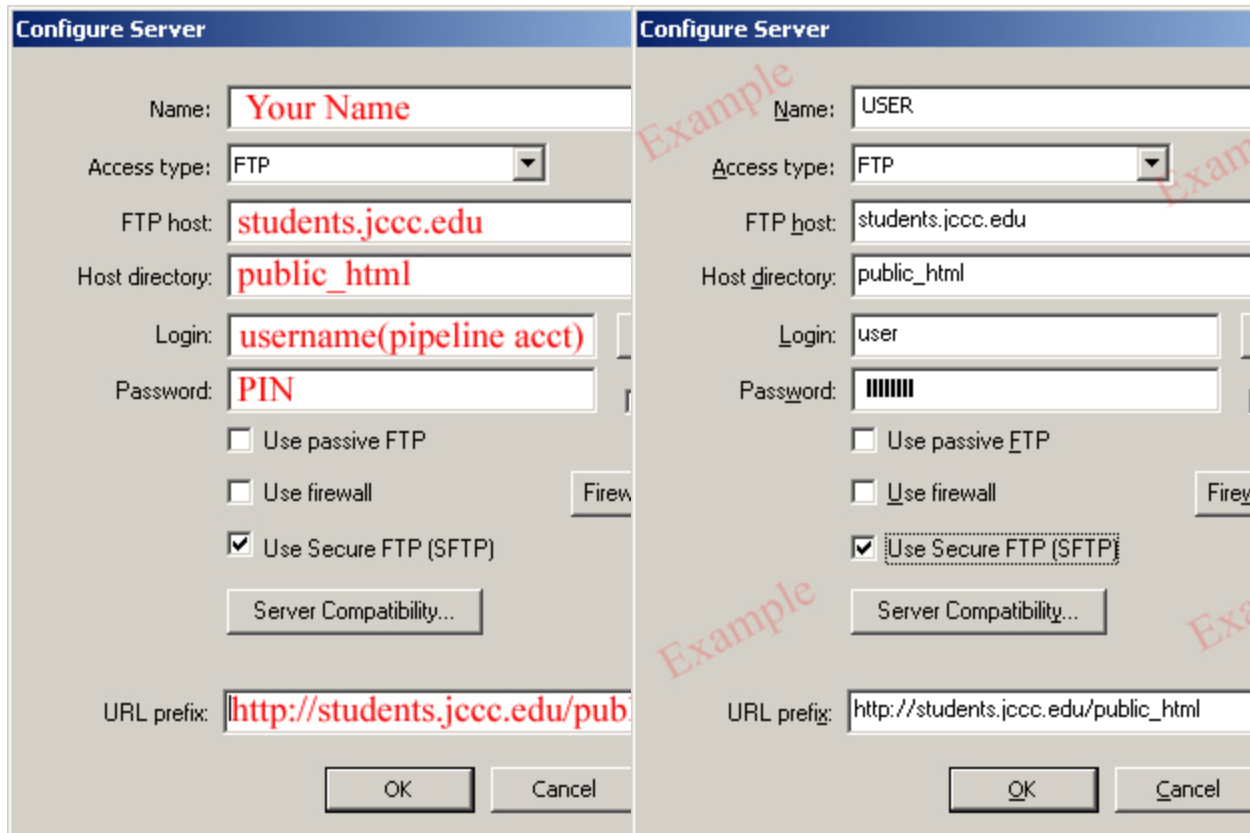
Configure Server

Name: Your Name

Access type: FTP

FTP host: students.jccc.edu

Host directory: public_html

Login: username(pipeline acct)

Password: PIN

Use passive FTP

Use firewall

Firew

Use Secure FTP (SFTP)

Server Compatibility...

URL prefix: http://students.jccc.edu/publ

OK

Cancel

Configure Server

Example

Name: USER

Access type: FTP

Exam

FTP host: students.jccc.edu

Host directory: public_html

Login: user

Password: ••••••••

Use passive FTP

Use firewall

Firew

Use Secure FTP (SFTP)

Server Compatibility...

Example

Exa

URL prefix: http://students.jccc.edu/public_html

OK

Cancel